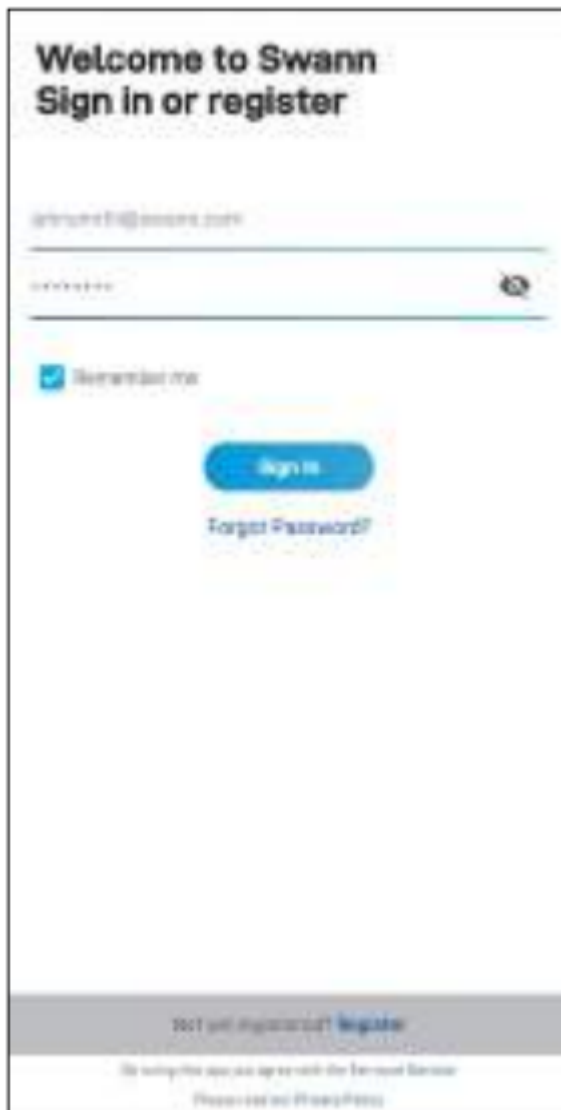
Welcome to Swann
Sign in or register

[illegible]

••••••••

Remember me

Sign in

Forgot Password?

Not yet registered? Register

By using this app you agree with the Terms of Service

Please read our Privacy Policy